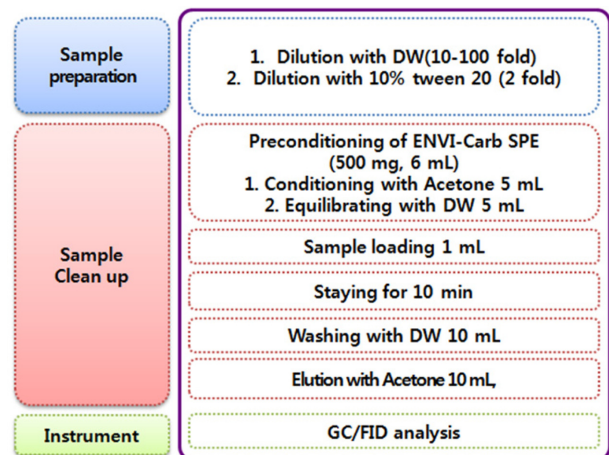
Sample preparation

1. Dilution with DW(10-100 fold)
2. Dilution with 10% tween 20 (2 fold)

Sample Clean up

Preconditioning of ENVI-Carb SPE (500 mg, 6 mL)
1. Conditioning with Acetone 5 mL
2. Equilibrating with DW 5 mL

Sample loading 1 mL

Staying for 10 min

Washing with DW 10 mL

Elution with Acetone 10 mL,

Instrument

GC/FID analysis